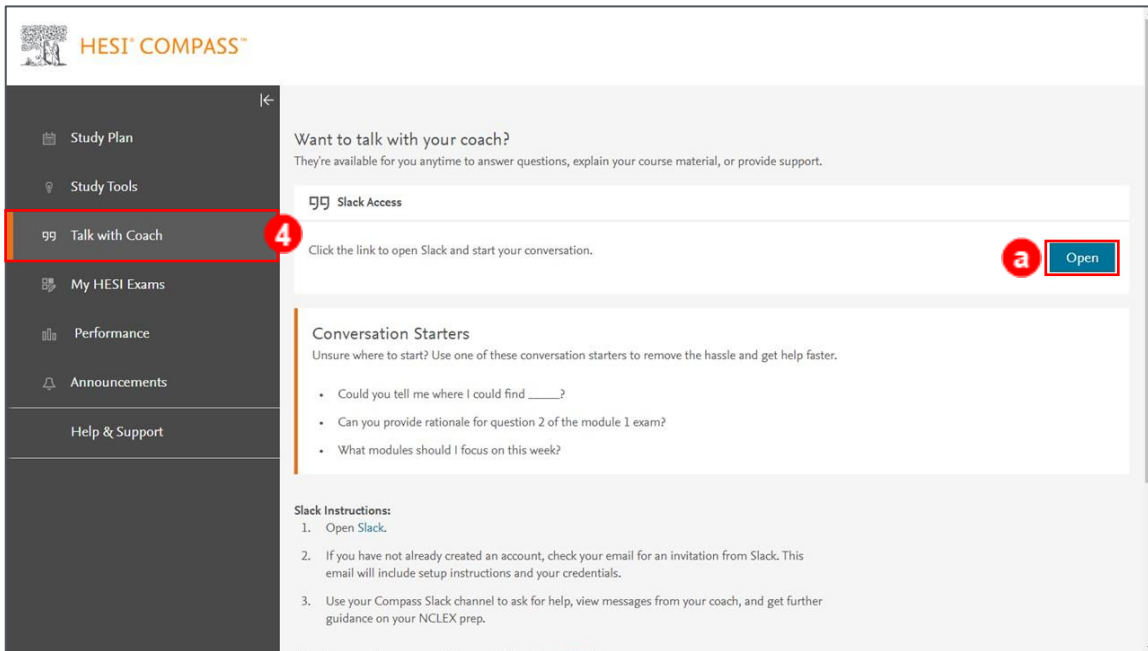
HESI® COMPASS™

Study Plan

Study Tools

Talk with Coach

4

My HESI Exams

Performance

Announcements

Help & Support

Want to talk with your coach?
They're available for you anytime to answer questions, explain your course material, or provide support.

Slack Access

Click the link to open Slack and start your conversation.

a

Open

Conversation Starters
Unsure where to start? Use one of these conversation starters to remove the hassle and get help faster.

- Could you tell me where I could find _____?
- Can you provide rationale for question 2 of the module 1 exam?
- What modules should I focus on this week?

Slack Instructions:
1. Open Slack.
2. If you have not already created an account, check your email for an invitation from Slack. This email will include setup instructions and your credentials.
3. Use your Compass Slack channel to ask for help, view messages from your coach, and get further guidance on your NCLEX prep.